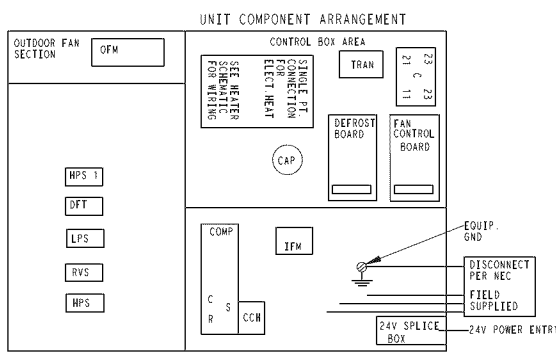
UNIT COMPONENT ARRANGEMENT

OUTDOOR FAN SECTION

OFM

CONTROL BOX AREA

SINGLE PT. CONNECTION FOR ELECT. HEAT

SEE HEATER SCHEMATIC FOR WIRING

TRAN

23 21 C 11 23

DEFROST BOARD

FAN CONTROL BOARD

CAP

HPS 1

DFT

LPS

RVS

HPS

COMP

C S R

CCH

IFM

EQUIP. GND

DISCONNECT PER NEC

FIELD SUPPLIED

24V SPLICE BOX

24V POWER ENTRY